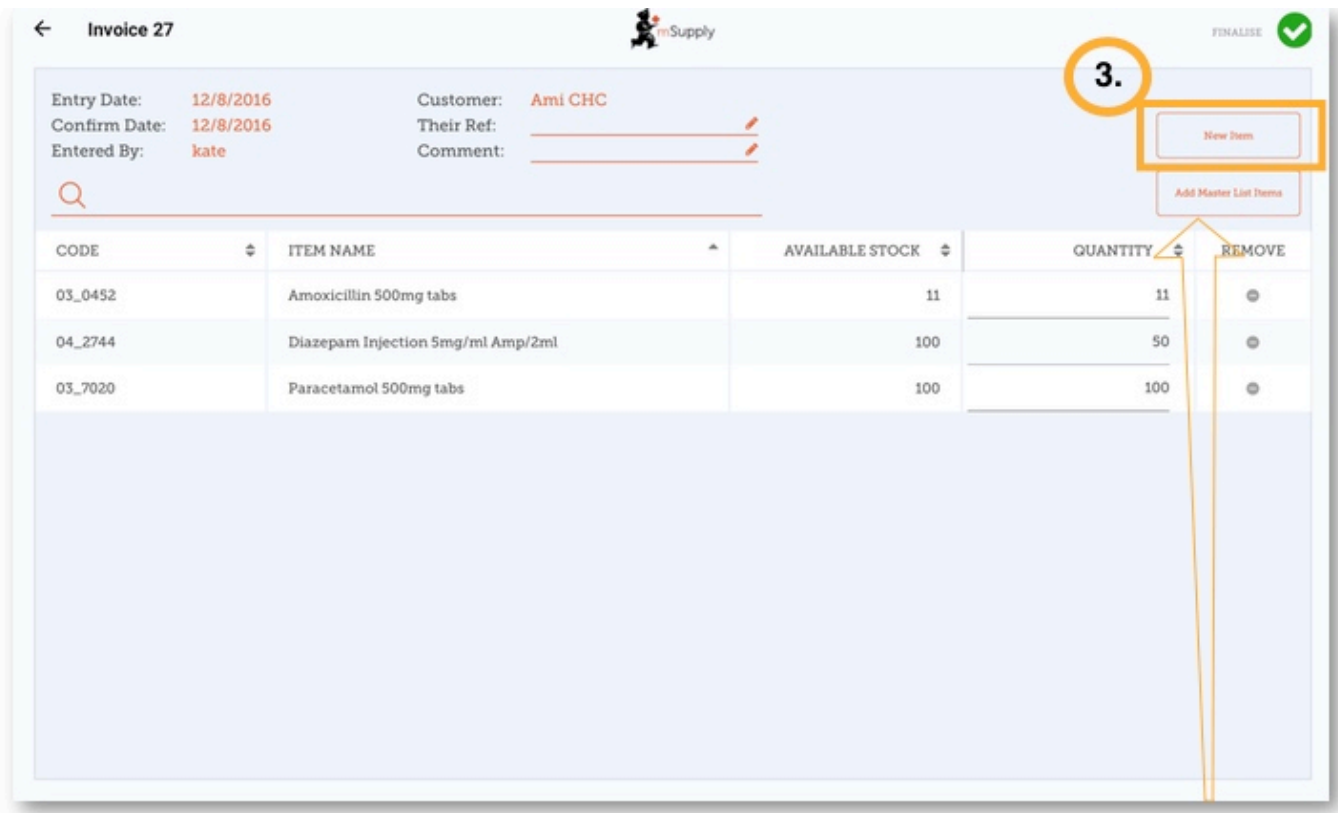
Invoice 27

mSupply

FINALISE

3.

Entry Date: 12/8/2016
Confirm Date: 12/8/2016
Entered By: kate

Customer: Ami CHC
Their Ref:
Comment:

New Item

Add Master List Items

| CODE | ITEM NAME | AVAILABLE STOCK | QUANTITY | REMOVE |
|---|---|---|---|---|
| 03_0452 | Amoxicillin 500mg tabs | 11 | 11 | |
| 04_2744 | Diazepam Injection 5mg/ml Amp/2ml | 100 | 50 | |
| 03_7020 | Paracetamol 500mg tabs | 100 | 100 | |